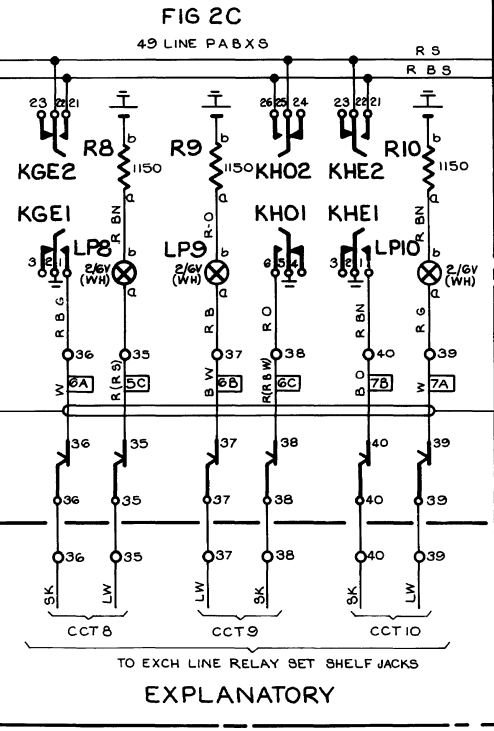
FIG 2C

49 LINE PABXS

R S

R BS

23 22 21

KGE2

R8

b

1150

a

R BN

R9

b

1150

a

R-O

26 25 24

KHO2

23 22 21

KHE2

R10

b

1150

a

R BN

KGE1

3 2 1

LP8

2/6V (WH)

a

LP9

2/6V (WH)

a

KHO1

6 5 4

KHE1

3 2 1

LP10

2/6V (WH)

a

R B G

36

W

6A

35

R (R S)

5C

R B

37

B W

6B

R O

38

R(R B W)

6C

R BN

40

B O

7B

R G

39

W

7A

36

35

37

38

40

39

36

35

37

38

40

39

36

35

37

38

40

39

SK

LW

LW

SK

SK

LW

CCT 8

CCT 9

CCT 10

TO EXCH LINE RELAY SET SHELF JACKS

EXPLANATORY